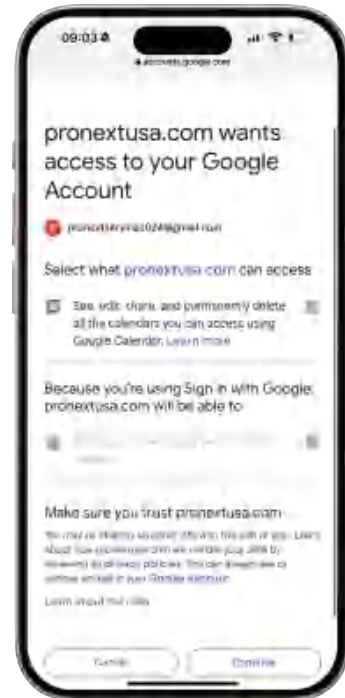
09:03

accounts.google.com

pronextusa.com wants access to your Google Account

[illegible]@gmail.com

Select what pronextusa.com can access

See, edit, share, and permanently delete all the calendars you can access using Google Calendar. Learn more

Because you're using Sign in with Google, pronextusa.com will be able to

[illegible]

Make sure you trust pronextusa.com

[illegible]

Learn about the risks

Cancel

Continue